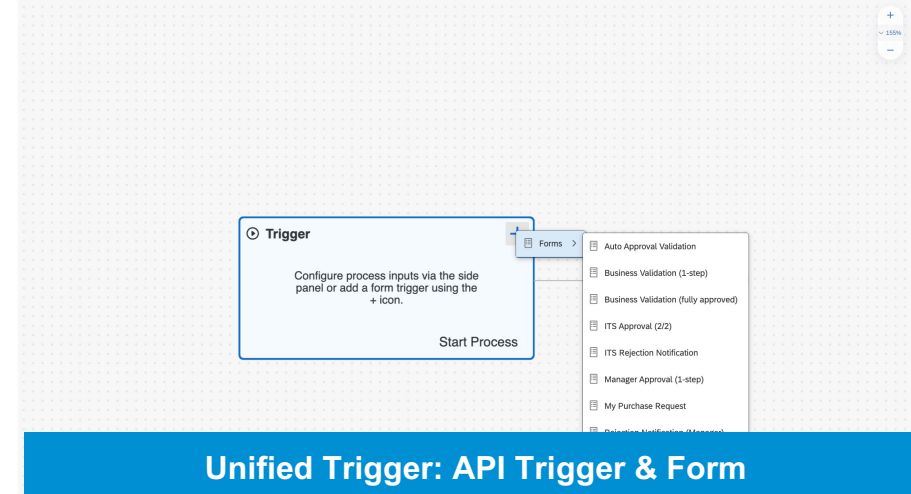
+
155%
−

Trigger

Configure process inputs via the side panel or add a form trigger using the + icon.

Start Process

Forms >

Auto Approval Validation

Business Validation (1-step)

Business Validation (fully approved)

ITS Approval (2/2)

ITS Rejection Notification

Manager Approval (1-step)

My Purchase Request

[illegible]

Unified Trigger: API Trigger & Form